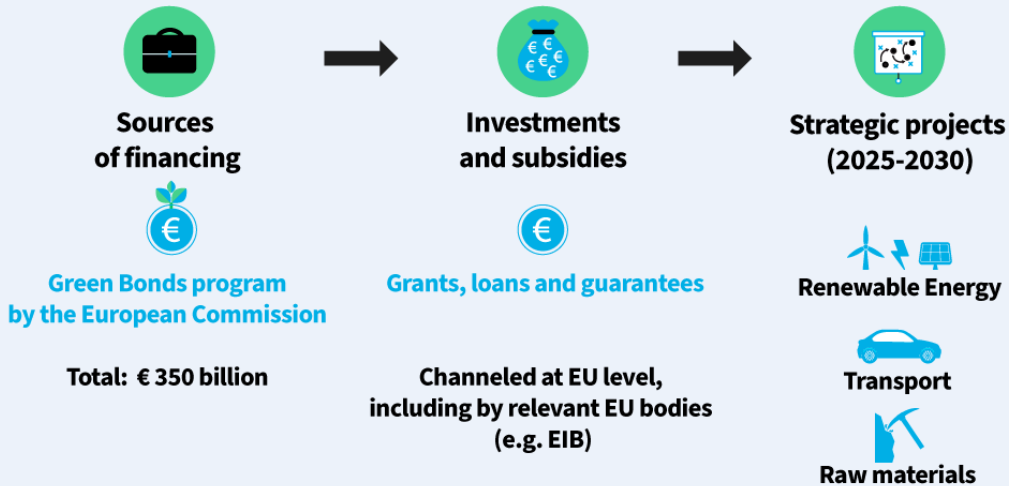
Sources of financing

Green Bonds program by the European Commission

Total: € 350 billion

Investments and subsidies

Grants, loans and guarantees

Channeled at EU level, including by relevant EU bodies (e.g. EIB)

Strategic projects (2025-2030)

Renewable Energy

Transport

Raw materials